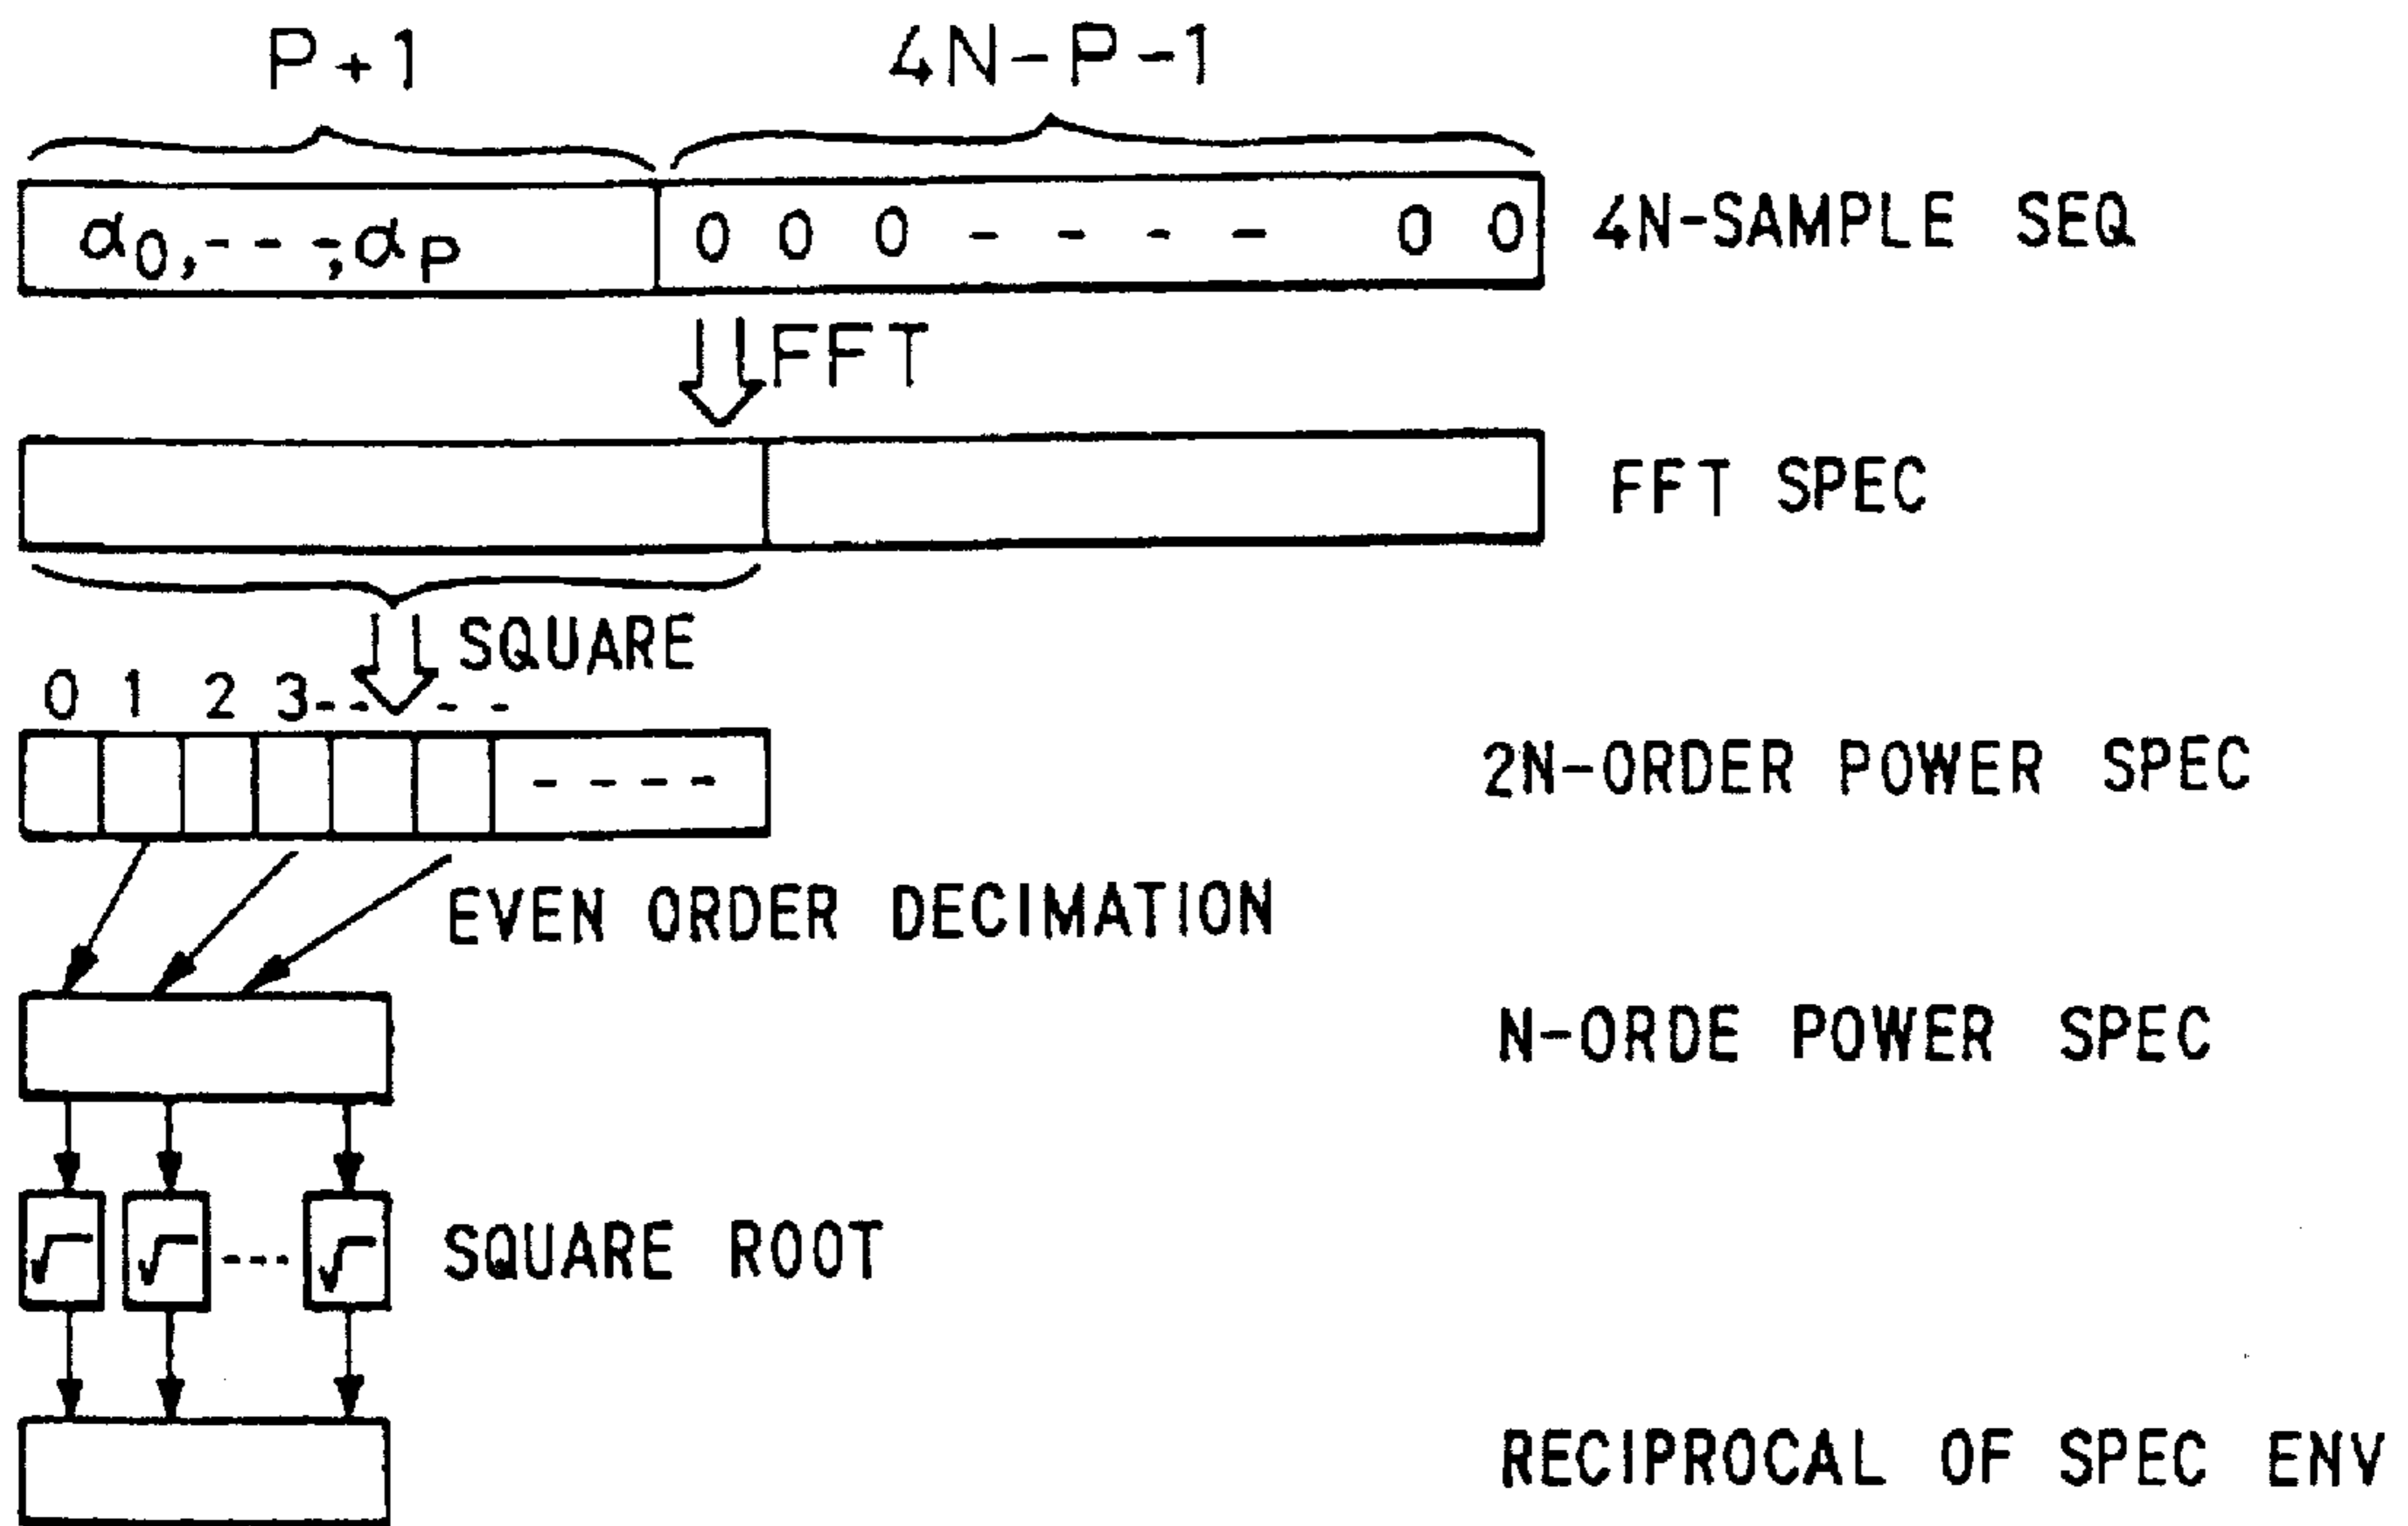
P+1
4N-P-1

$\alpha_0$,--,$\alpha_P$
0 0 0 - - - - 0 0
4N-SAMPLE SEQ

FFT

FFT SPEC

SQUARE

0 1 2 3- - - -

- - - -
2N-ORDER POWER SPEC

EVEN ORDER DECIMATION

N-ORDE POWER SPEC

$\sqrt{}$ $\sqrt{}$ --- $\sqrt{}$
SQUARE ROOT

RECIPROCAL OF SPEC ENV